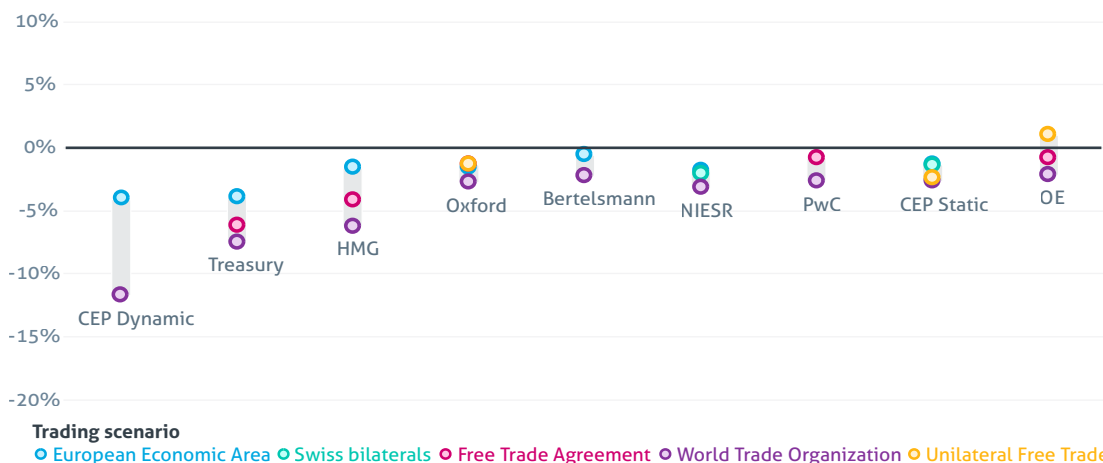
10%
5%
0%
-5%
-10%
-15%
-20%

CEP Dynamic
Treasury
HMG
Oxford
Bertelsmann
NIESR
PwC
CEP Static
OE

Trading scenario
European Economic Area
Swiss bilaterals
Free Trade Agreement
World Trade Organization
Unilateral Free Trade